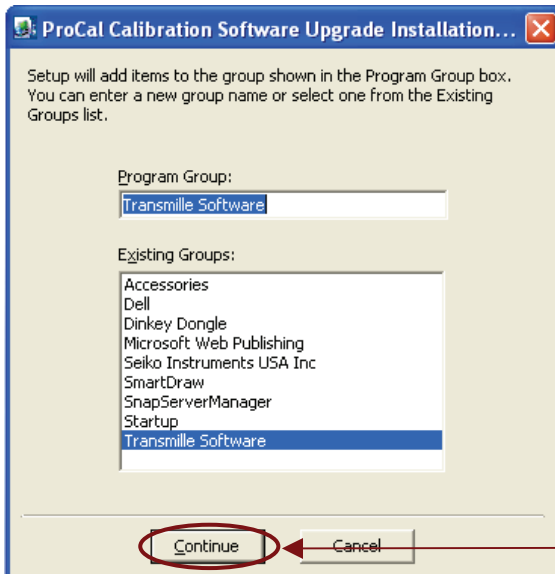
ProCal Calibration Software Upgrade Installation...

Setup will add items to the group shown in the Program Group box. You can enter a new group name or select one from the Existing Groups list.

Program Group:

Transmille Software

Existing Groups:

Accessories
Dell
Dinkey Dongle
Microsoft Web Publishing
Seiko Instruments USA Inc
SmartDraw
SnapServerManager
Startup
Transmille Software

Continue

Cancel